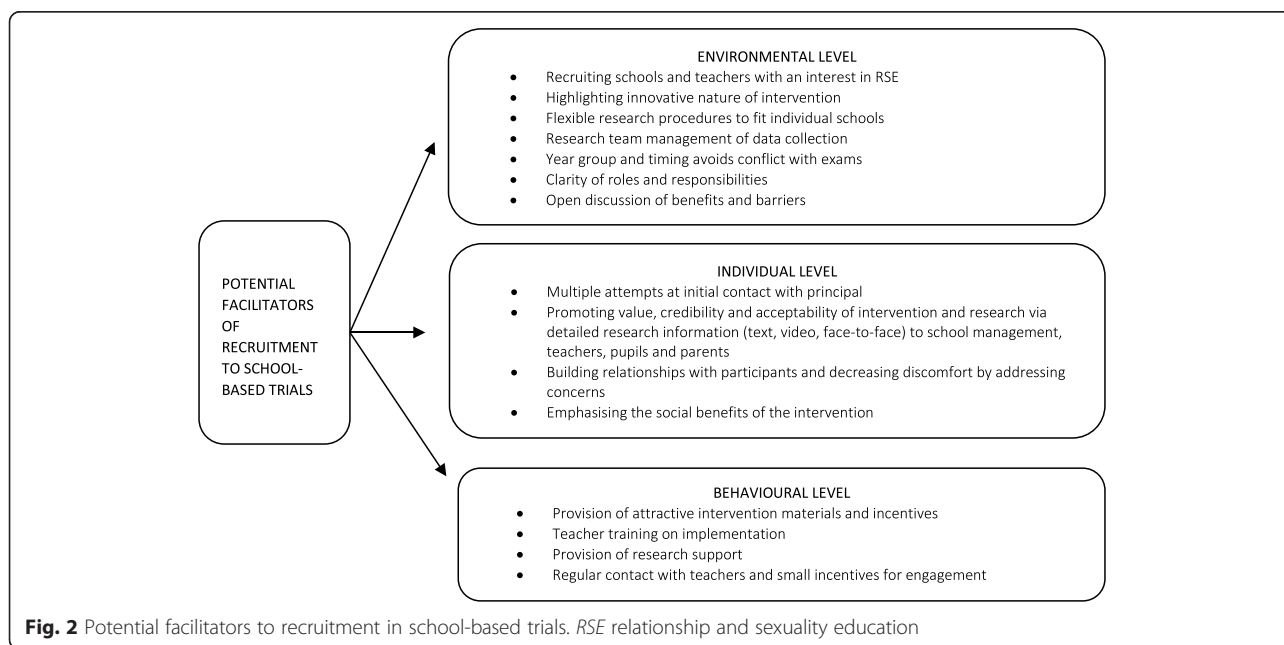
POTENTIAL FACILITATORS OF RECRUITMENT TO SCHOOL-BASED TRIALS

ENVIRONMENTAL LEVEL
- Recruiting schools and teachers with an interest in RSE
- Highlighting innovative nature of intervention
- Flexible research procedures to fit individual schools
- Research team management of data collection
- Year group and timing avoids conflict with exams
- Clarity of roles and responsibilities
- Open discussion of benefits and barriers

INDIVIDUAL LEVEL
- Multiple attempts at initial contact with principal
- Promoting value, credibility and acceptability of intervention and research via detailed research information (text, video, face-to-face) to school management, teachers, pupils and parents
- Building relationships with participants and decreasing discomfort by addressing concerns
- Emphasising the social benefits of the intervention

BEHAVIOURAL LEVEL
- Provision of attractive intervention materials and incentives
- Teacher training on implementation
- Provision of research support
- Regular contact with teachers and small incentives for engagement

Fig. 2 Potential facilitators to recruitment in school-based trials. RSE relationship and sexuality education